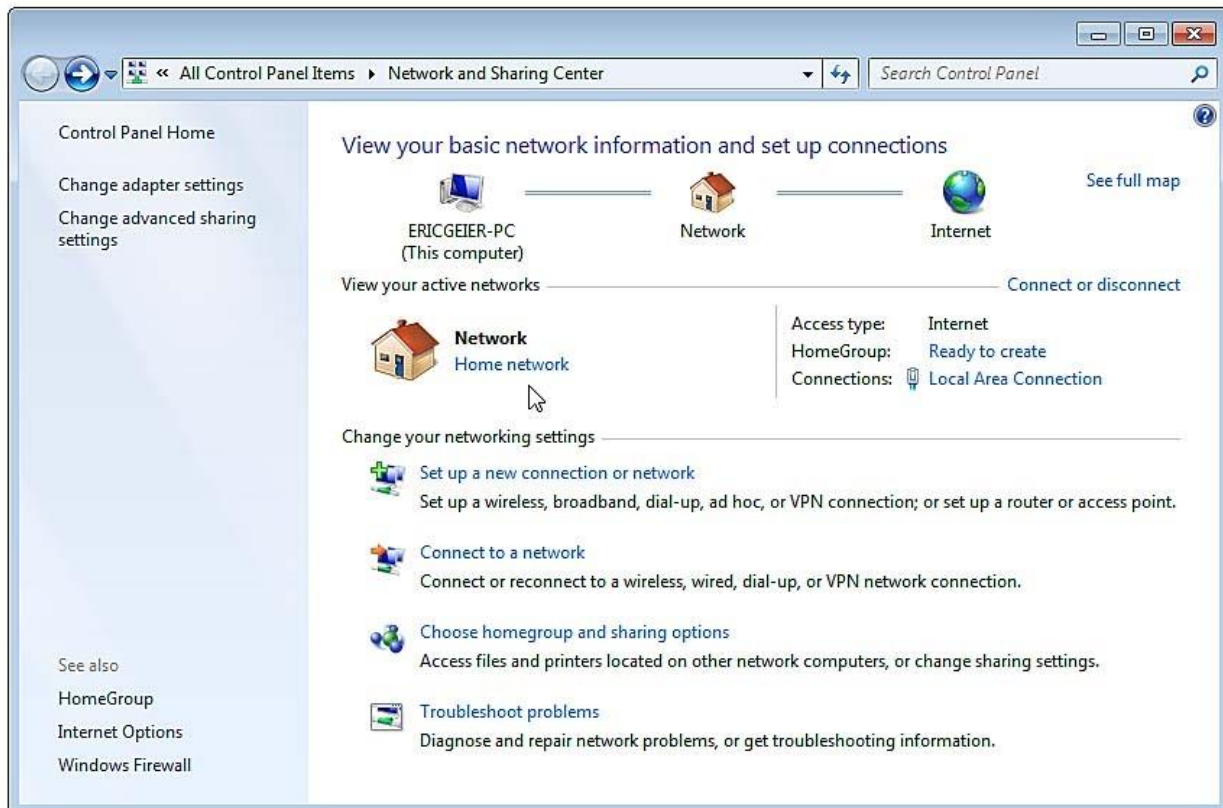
« All Control Panel Items ▸ Network and Sharing Center

Search Control Panel

Control Panel Home

Change adapter settings

Change advanced sharing settings

View your basic network information and set up connections

See full map

ERICGEIER-PC
(This computer)

Network

Internet

View your active networks

Connect or disconnect

Network
Home network

Access type: Internet
HomeGroup: Ready to create
Connections: Local Area Connection

Change your networking settings

Set up a new connection or network
Set up a wireless, broadband, dial-up, ad hoc, or VPN connection; or set up a router or access point.

Connect to a network
Connect or reconnect to a wireless, wired, dial-up, or VPN network connection.

Choose homegroup and sharing options
Access files and printers located on other network computers, or change sharing settings.

Troubleshoot problems
Diagnose and repair network problems, or get troubleshooting information.

See also

HomeGroup

Internet Options

Windows Firewall